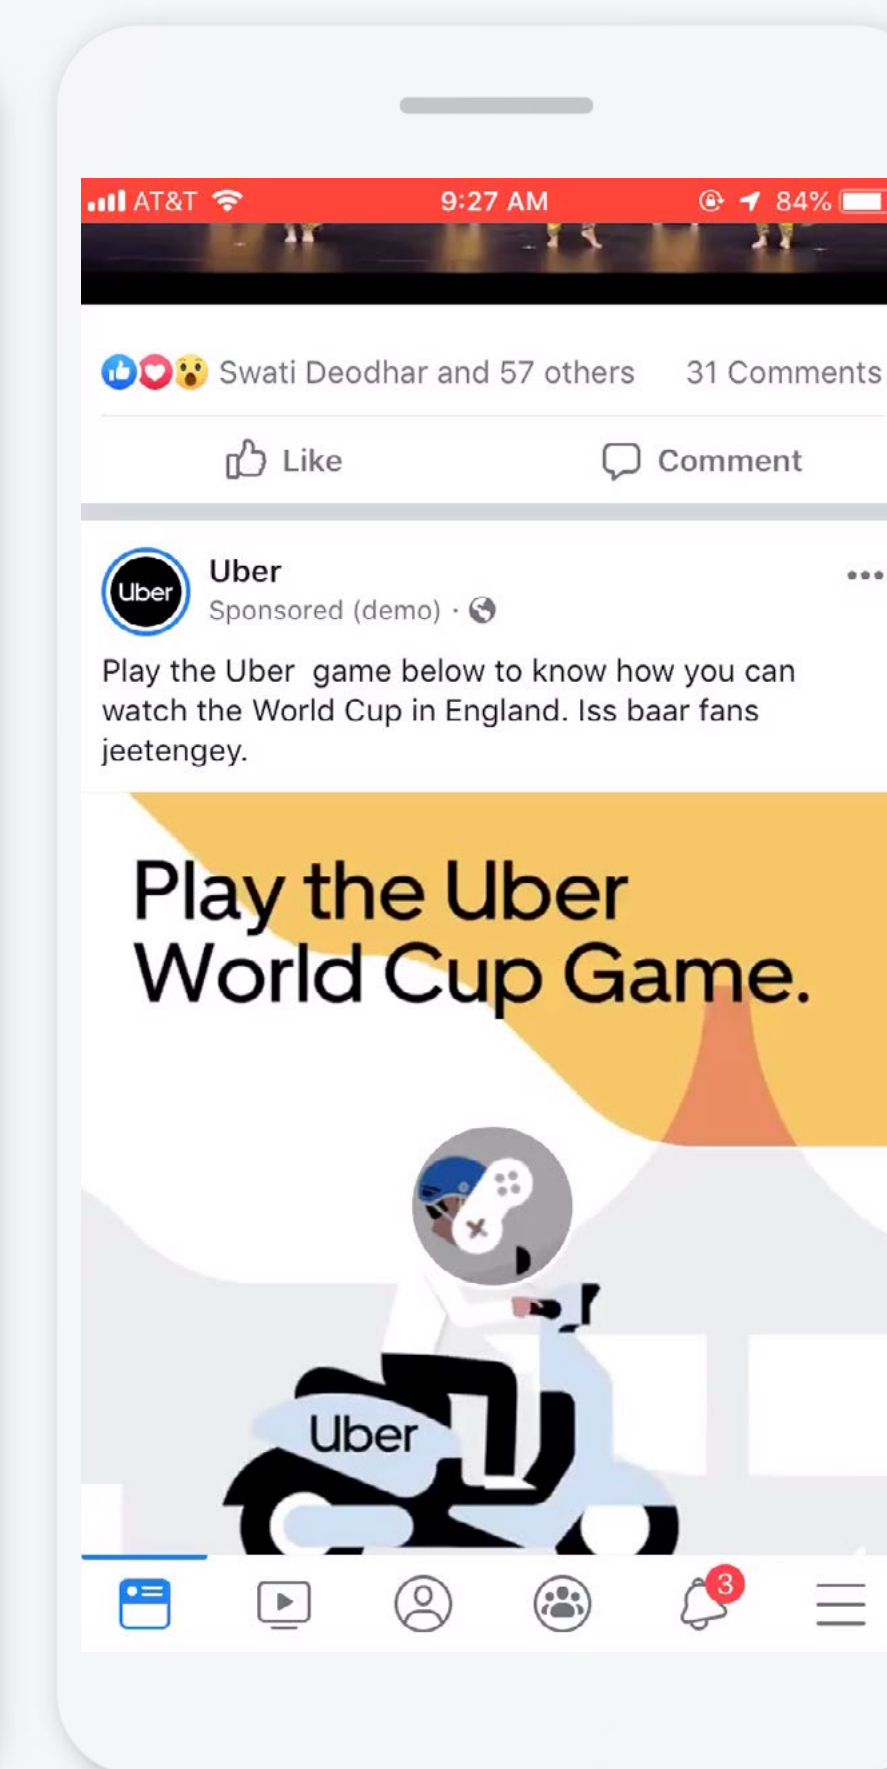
AT&T 9:27 AM 84%

Swati Deodhar and 57 others 31 Comments

Like Comment

Uber
Uber
Sponsored (demo) ·

Play the Uber game below to know how you can watch the World Cup in England. Iss baar fans jeetengey.

Play the Uber World Cup Game.

Uber

3